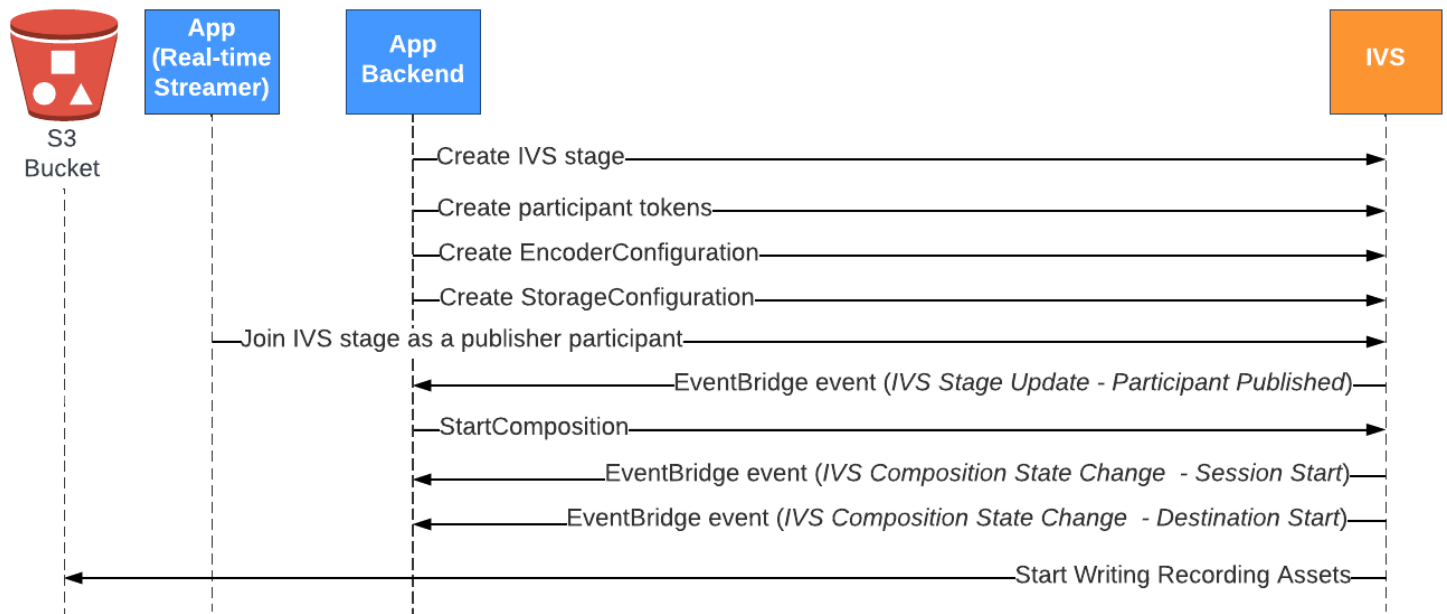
S3
Bucket

App
(Real-time
Streamer)

App
Backend

IVS

Create IVS stage

Create participant tokens

Create EncoderConfiguration

Create StorageConfiguration

Join IVS stage as a publisher participant

EventBridge event (*IVS Stage Update - Participant Published*)

StartComposition

EventBridge event (*IVS Composition State Change - Session Start*)

EventBridge event (*IVS Composition State Change - Destination Start*)

Start Writing Recording Assets